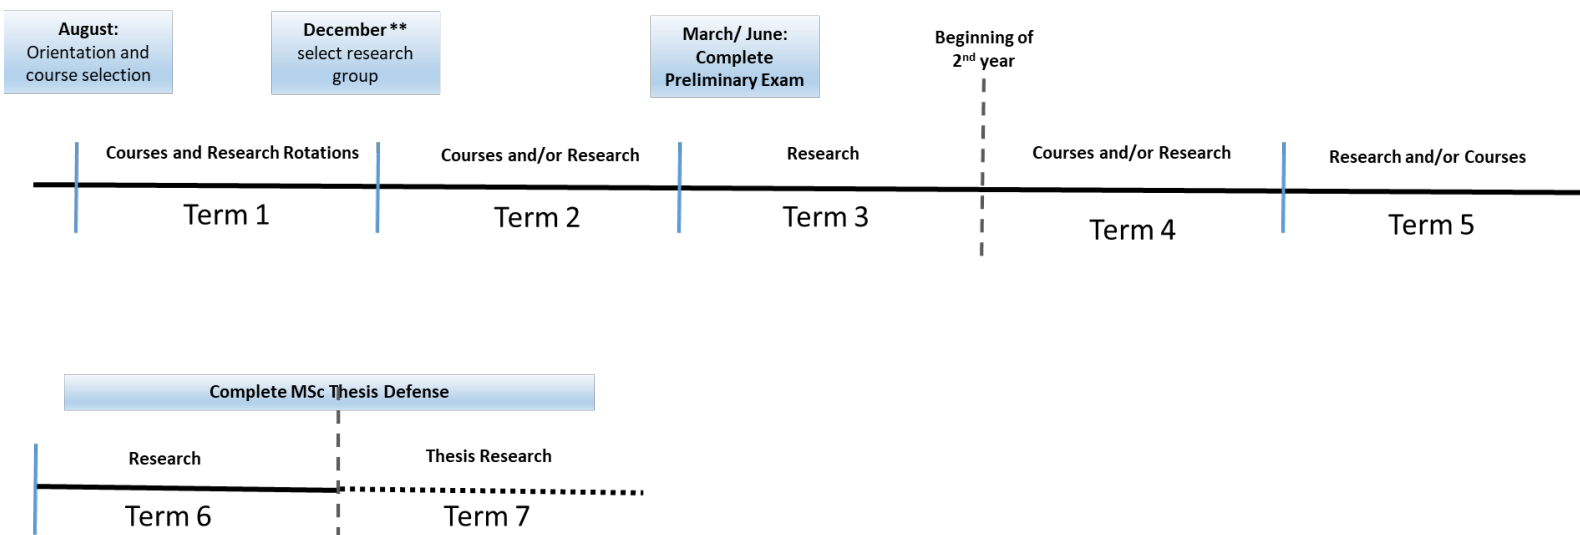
August:
Orientation and course selection

December **
select research group

March/ June:
Complete Preliminary Exam

Beginning of $2^{nd}$ year

Courses and Research Rotations

Term 1

Courses and/or Research

Term 2

Research

Term 3

Courses and/or Research

Term 4

Research and/or Courses

Term 5

Complete MSc Thesis Defense

Research

Term 6

Thesis Research

Term 7